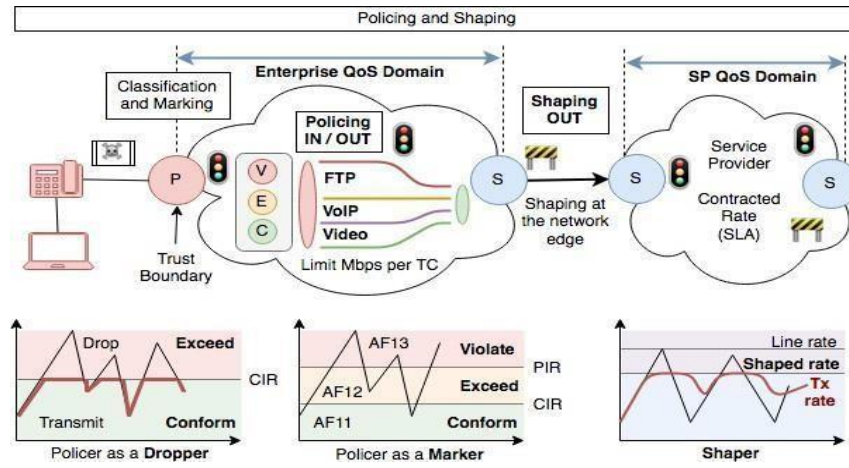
Policing and Shaping

Enterprise QoS Domain

SP QoS Domain

Classification and Marking

Policing IN / OUT

Shaping OUT

P

V

E

C

FTP

VoIP

Video

S

S

S

Service Provider

Contracted Rate (SLA)

Shaping at the network edge

Trust Boundary

Limit Mbps per TC

Drop

Exceed

CIR

Transmit

Conform

Policer as a Dropper

AF13

Violate

PIR

AF12

Exceed

CIR

AF11

Conform

Policer as a Marker

Line rate

Shaped rate

Tx rate

Shaper